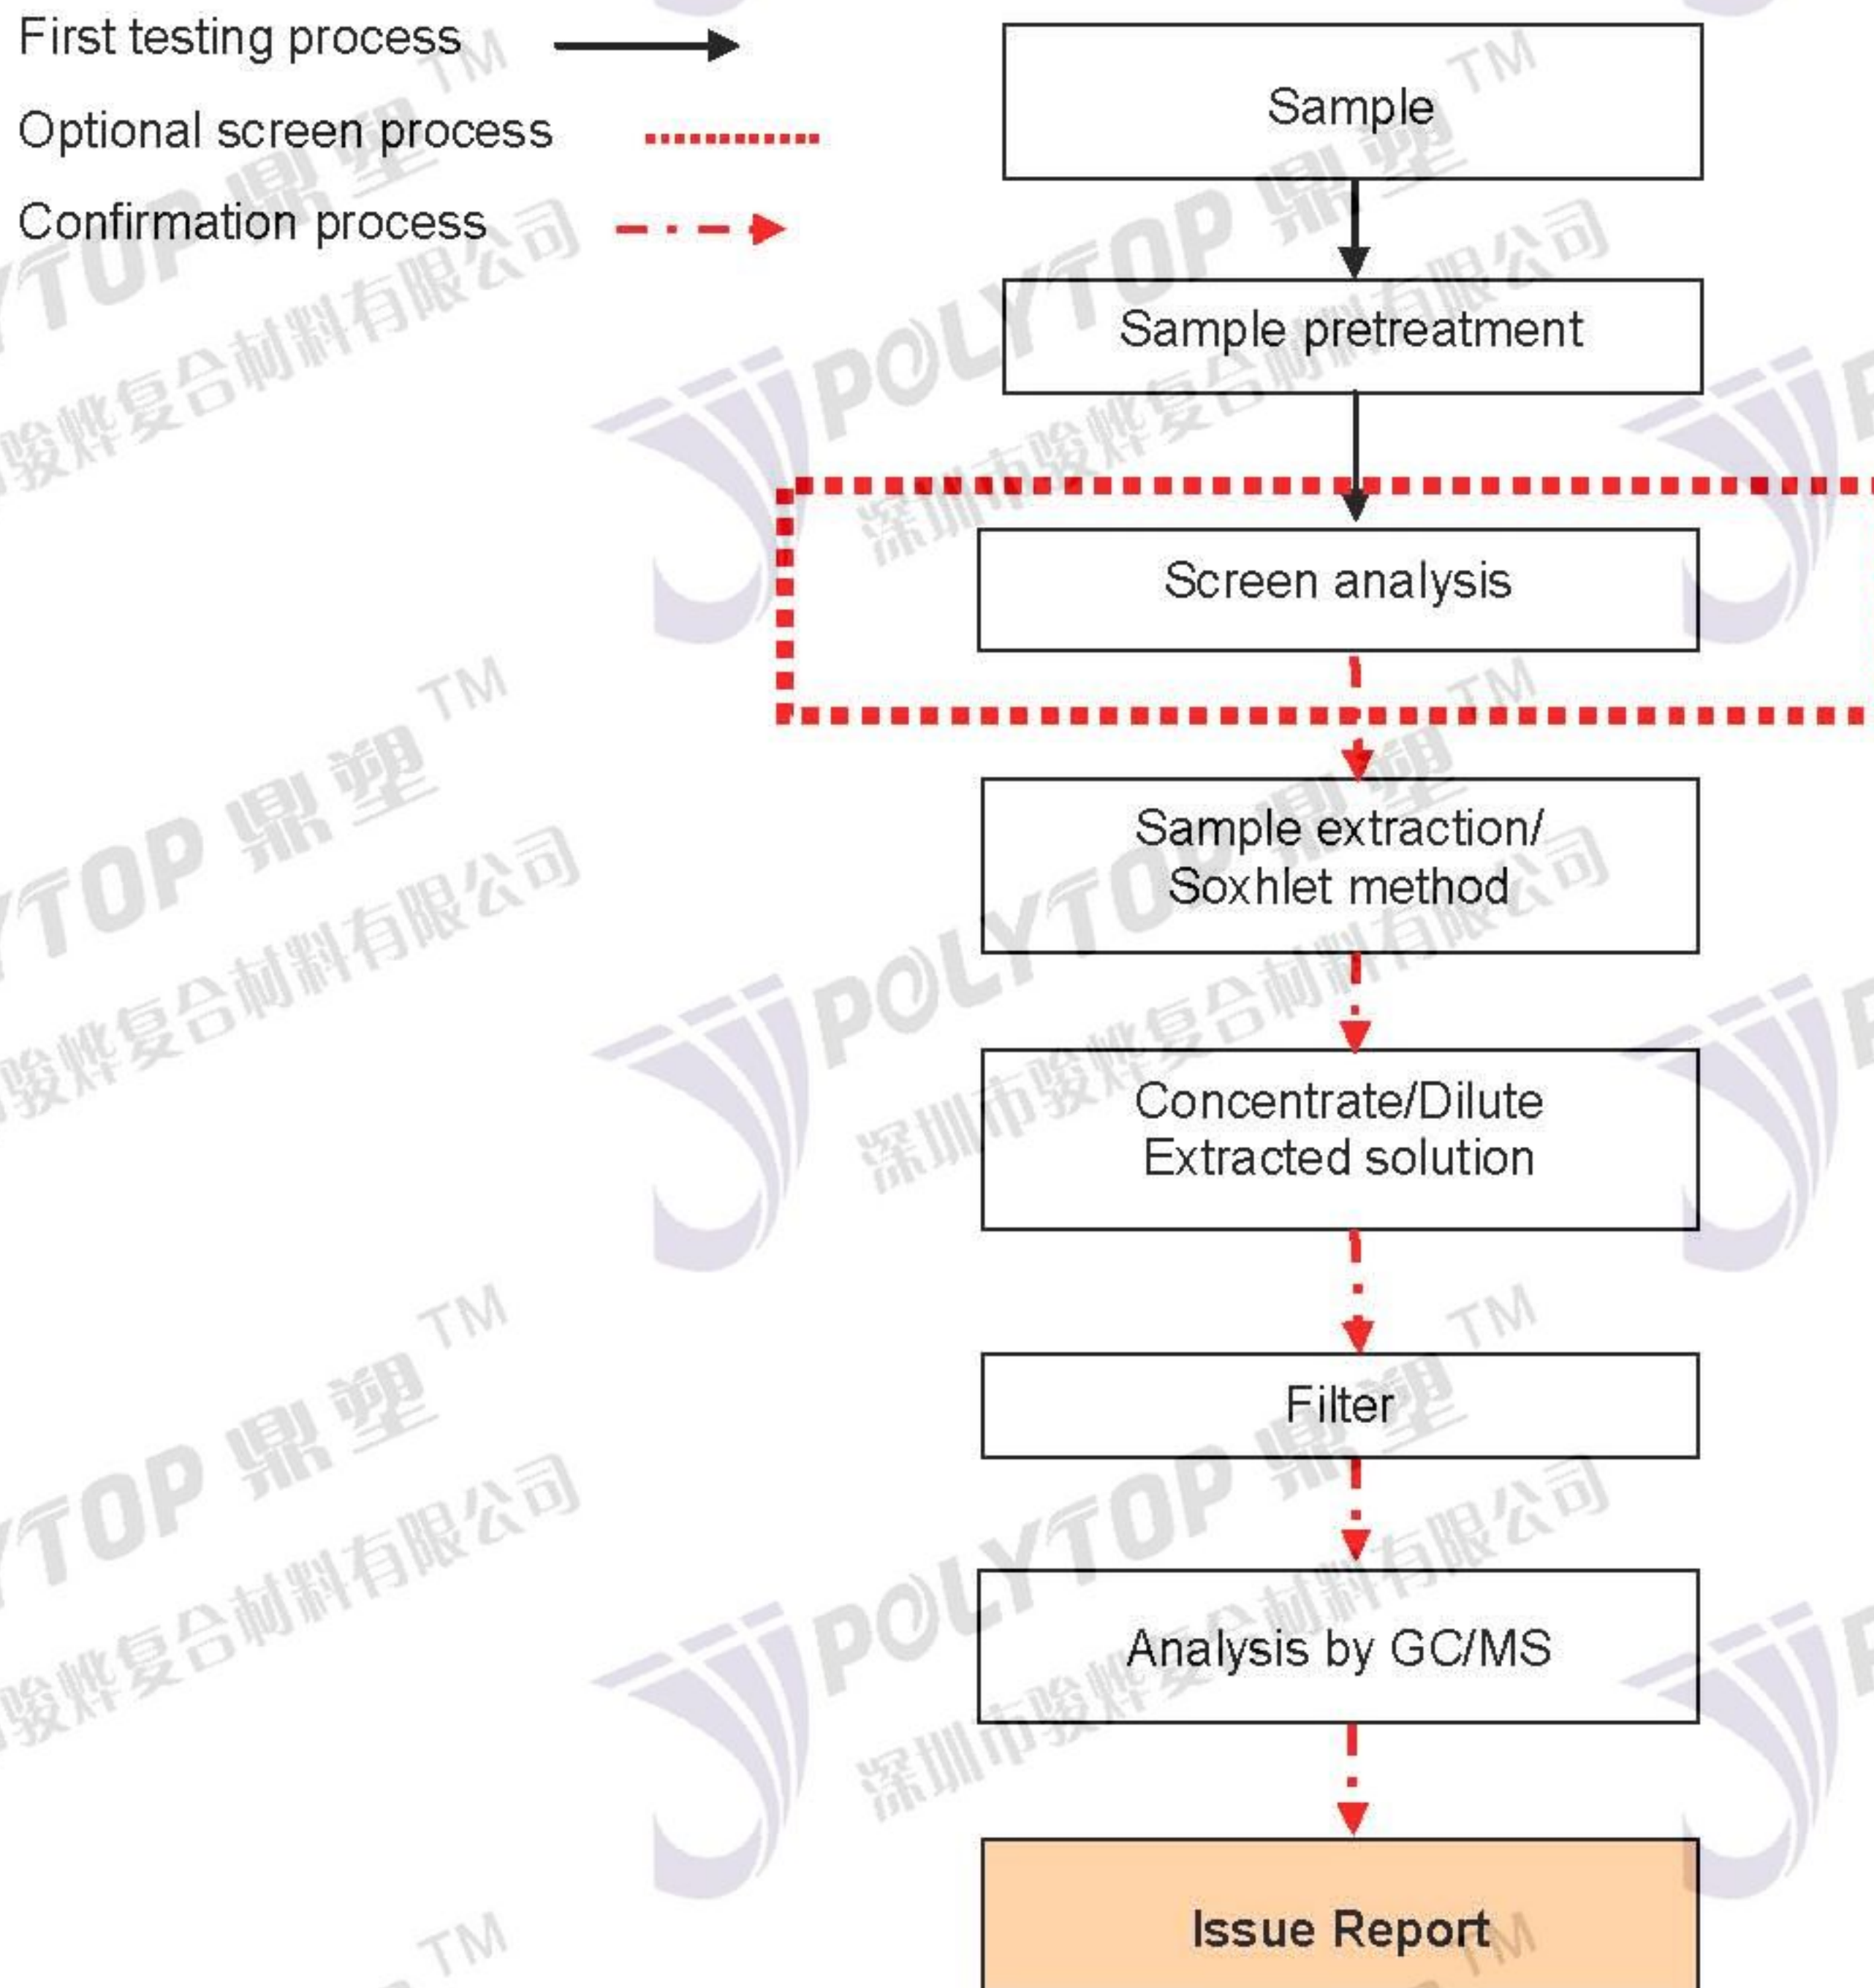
First testing process

Optional screen process

Confirmation process

Sample

Sample pretreatment

Screen analysis

Sample extraction/ Soxhlet method

Concentrate/Dilute Extracted solution

Filter

Analysis by GC/MS

Issue Report

POLYTOP 鼎塑 TM
深圳市骏烨复合材料有限公司